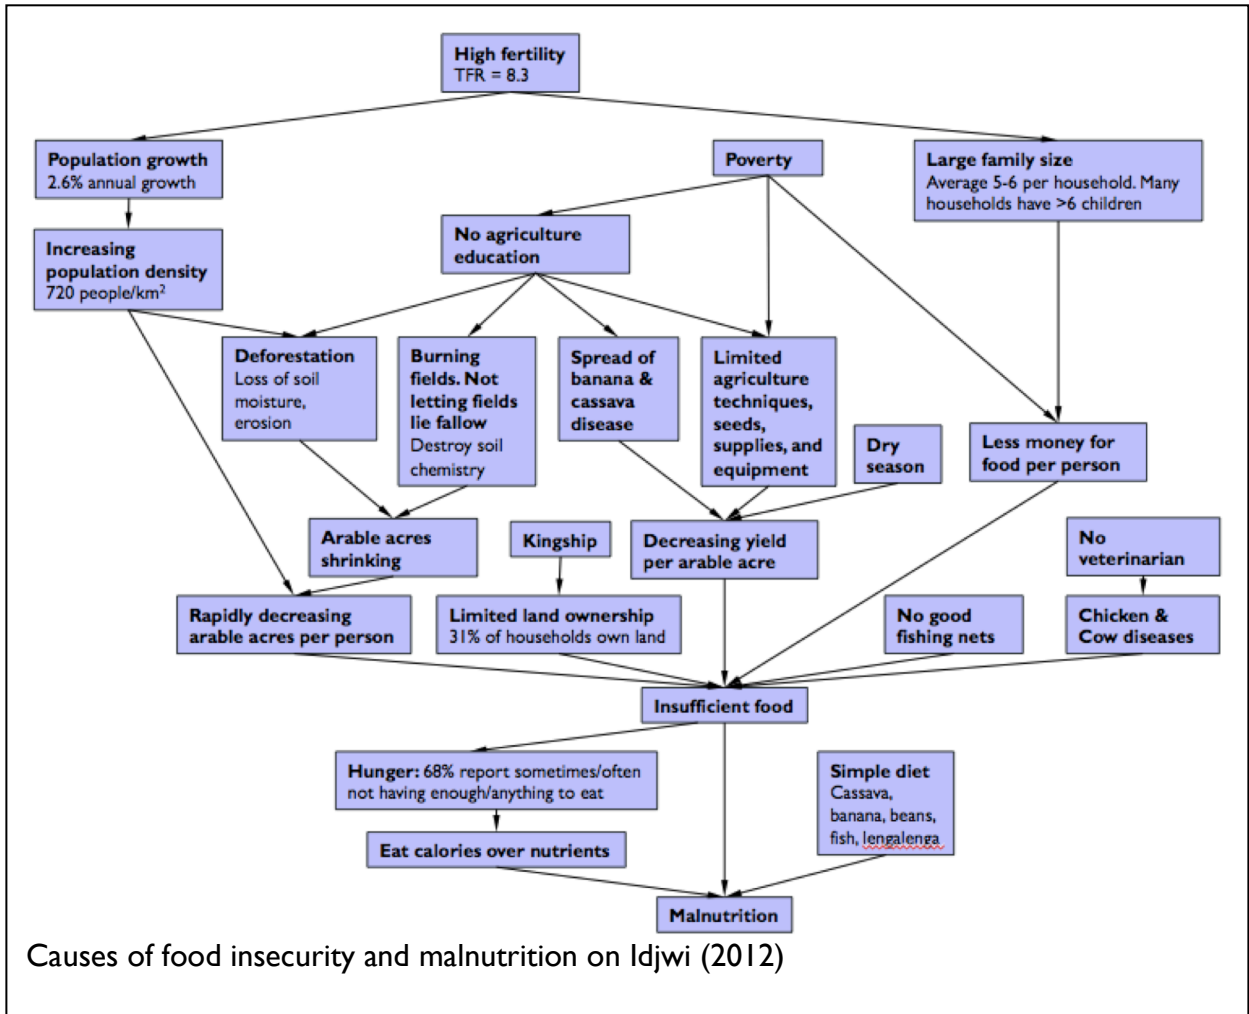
**High fertility**
TFR = 8.3

**Population growth**
2.6% annual growth

**Poverty**

**Large family size**
Average 5-6 per household. Many households have >6 children

**Increasing population density**
720 people/km$^2$

**No agriculture education**

**Deforestation**
Loss of soil moisture, erosion

**Burning fields. Not letting fields lie fallow**
Destroy soil chemistry

**Spread of banana & cassava disease**

**Limited agriculture techniques, seeds, supplies, and equipment**

**Dry season**

**Less money for food per person**

**Arable acres shrinking**

**Kingship**

**Decreasing yield per arable acre**

**No veterinarian**

**Rapidly decreasing arable acres per person**

**Limited land ownership**
31% of households own land

**No good fishing nets**

**Chicken & Cow diseases**

**Insufficient food**

**Hunger:** 68% report sometimes/often not having enough/anything to eat

**Simple diet**
Cassava, banana, beans, fish, lengalenga

**Eat calories over nutrients**

**Malnutrition**

Causes of food insecurity and malnutrition on Idjwi (2012)